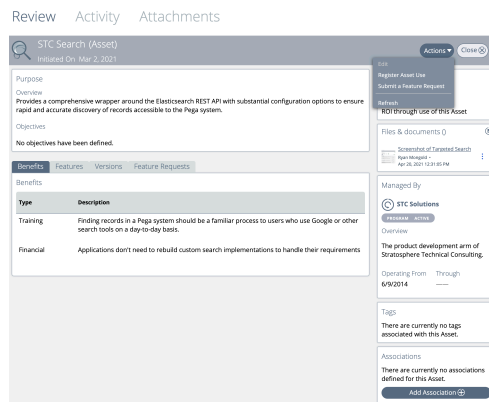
Review Activity Attachments

STC Search (Asset)
Initiated On Mar 2, 2021

Actions ▾ Close ⊗

Edit
Register Asset Use
Submit a Feature Request
Refresh

Purpose

Overview
Provides a comprehensive wrapper around the Elasticsearch REST API with substantial configuration options to ensure rapid and accurate discovery of records accessible to the Pega system.

Objectives

No objectives have been defined.

ROI through use of this Asset

Files & documents ()

Screenshot of Targeted Search
Ryan Mongold •
Apr 28, 2021 12:31:05 PM

Benefits Features Versions Feature Requests

Benefits

| Type | Description |
|---|---|
| Training | Finding records in a Pega system should be a familiar process to users who use Google or other search tools on a day-to-day basis. |
| Financial | Applications don't need to rebuild custom search implementations to handle their requirements |

Managed By

STC Solutions
PROGRAM ACTIVE

Overview

The product development arm of Stratosphere Technical Consulting.

Operating From Through
6/9/2014 ——

Tags

There are currently no tags associated with this Asset.

Associations

There are currently no associations defined for this Asset.

Add Association ⊕